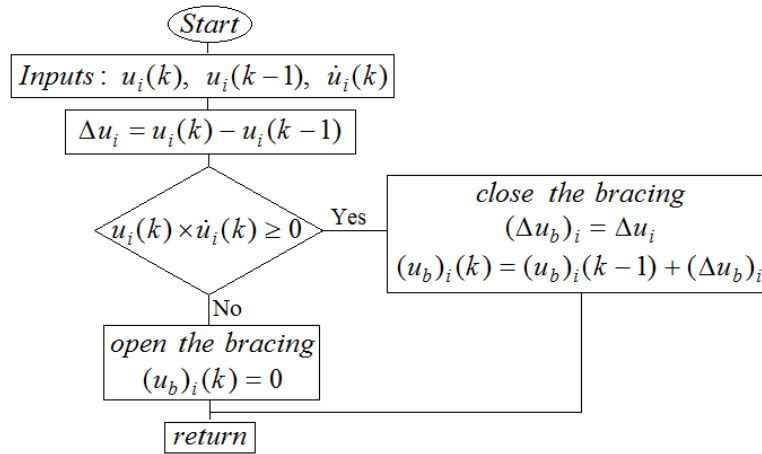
Start

Inputs: $u_i(k)$, $u_i(k-1)$, $\dot{u}_i(k)$

$\Delta u_i = u_i(k) - u_i(k-1)$

$u_i(k) \times \dot{u}_i(k) \geq 0$

Yes

close the bracing
$(\Delta u_b)_i = \Delta u_i$
$(u_b)_i(k) = (u_b)_i(k-1) + (\Delta u_b)_i$

No

open the bracing
$(u_b)_i(k) = 0$

return